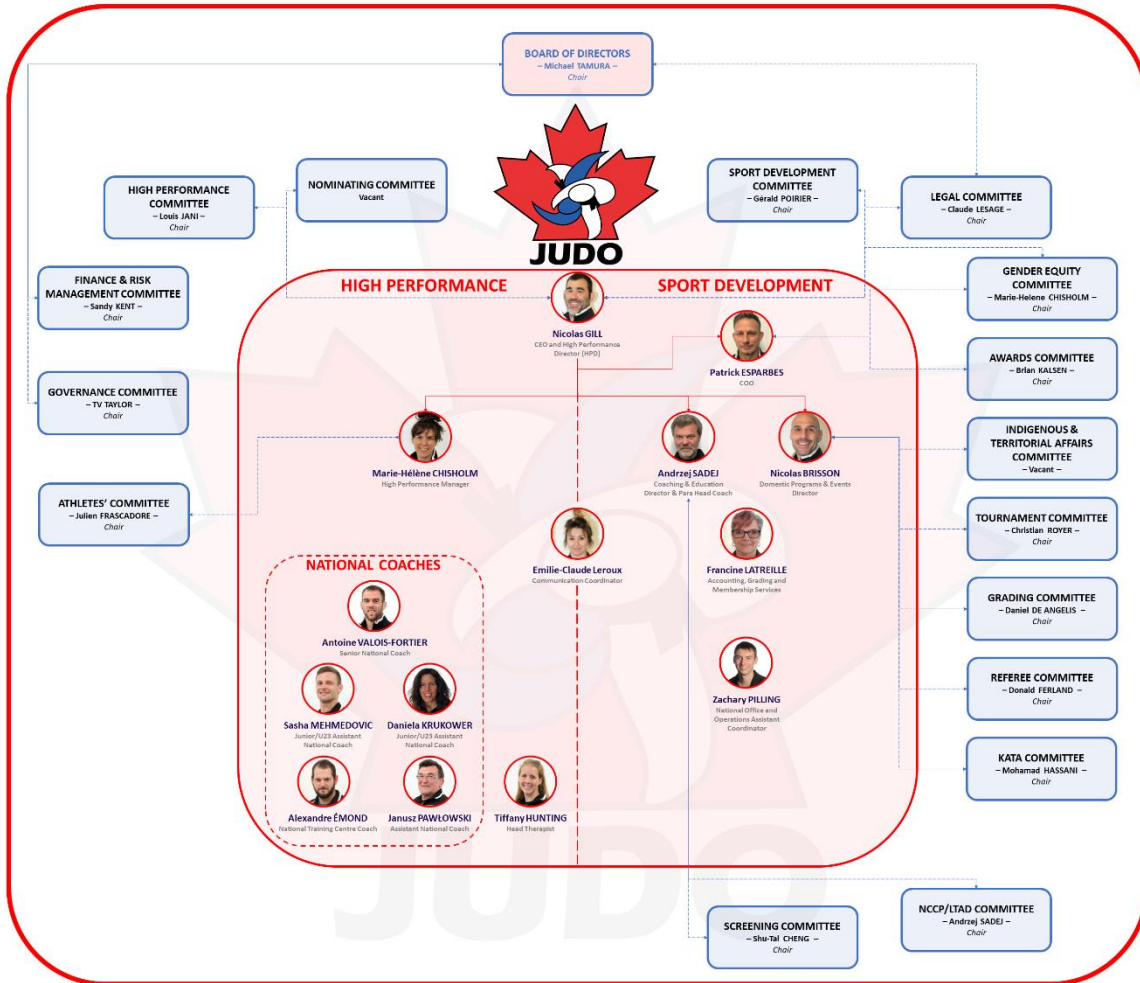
BOARD OF DIRECTORS
– Michael TAMURA –
Chair

HIGH PERFORMANCE COMMITTEE
– Louis JANI –
Chair

NOMINATING COMMITTEE
Vacant

SPORT DEVELOPMENT COMMITTEE
– Gérald POIRIER –
Chair

LEGAL COMMITTEE
– Claude LESAGE –
Chair

JUDO

FINANCE & RISK MANAGEMENT COMMITTEE
– Sandy KENT –
Chair

HIGH PERFORMANCE

SPORT DEVELOPMENT

GENDER EQUITY COMMITTEE
– Marie-Helene CHISHOLM –
Chair

Nicolas GILL
CEO and High Performance Director (HPD)

Patrick ESPARBES
COO

AWARDS COMMITTEE
– Brian KALSEN –
Chair

GOVERNANCE COMMITTEE
– TV TAYLOR –
Chair

Marie-Hélène CHISHOLM
High Performance Manager

Andrzej SADEJ
Coaching & Education Director & Para Head Coach

Nicolas BRISSON
Domestic Programs & Events Director

INDIGENOUS & TERRITORIAL AFFAIRS COMMITTEE
– Vacant –

ATHLETES' COMMITTEE
– Julien FRASCADORE –
Chair

Emilie-Claude Leroux
Communication Coordinator

Francine LATREILLE
Accounting, Grading and Membership Services

TOURNAMENT COMMITTEE
– Christian ROYER –
Chair

NATIONAL COACHES

Antoine VALOIS-FORTIER
Senior National Coach

GRADING COMMITTEE
– Daniel DE ANGELIS –
Chair

Sasha MEHMEDOVIC
Junior/U23 Assistant National Coach

Daniela KRUKOWER
Junior/U23 Assistant National Coach

Zachary PILLING
National Office and Operations Assistant Coordinator

REFEREE COMMITTEE
– Donald FERLAND –
Chair

Alexandre ÉMOND
National Training Centre Coach

Janusz PAWŁOWSKI
Assistant National Coach

Tiffany HUNTING
Head Therapist

KATA COMMITTEE
– Mohamad HASSANI –
Chair

SCREENING COMMITTEE
– Shu-Tai CHENG –
Chair

NCCP/LTAD COMMITTEE
– Andrzej SADEJ –
Chair

JUDO